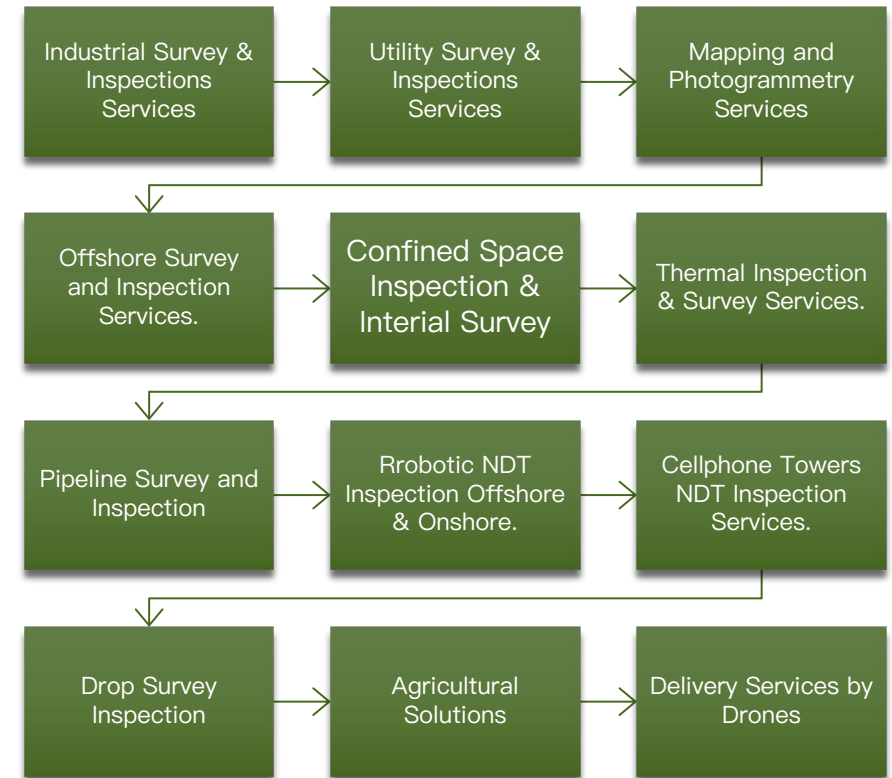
Industrial Survey & Inspections Services

Utility Survey & Inspections Services

Mapping and Photogrammetry Services

Offshore Survey and Inspection Services.

Confined Space Inspection & Interial Survey

Thermal Inspection & Survey Services.

Pipeline Survey and Inspection

Rrobotic NDT Inspection Offshore & Onshore.

Cellphone Towers NDT Inspection Services.

Drop Survey Inspection

Agricultural Solutions

Delivery Services by Drones